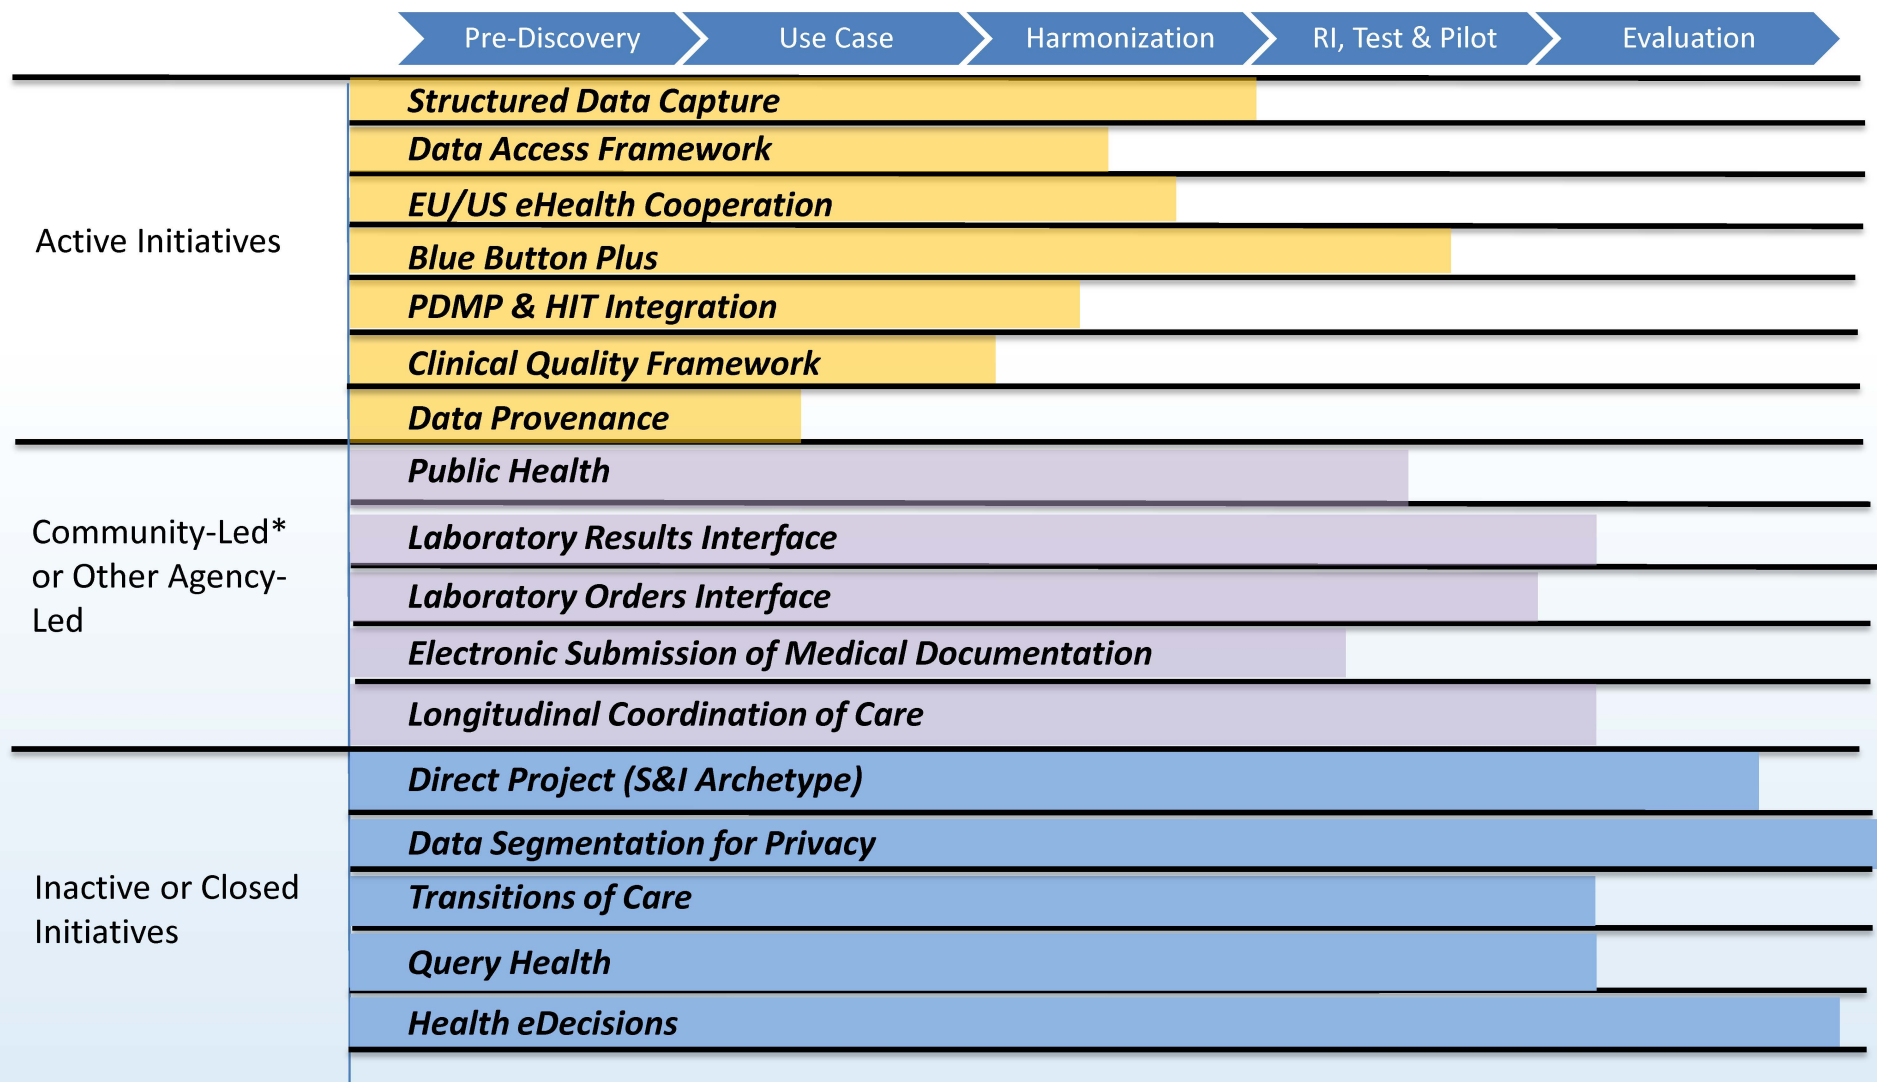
Pre-Discovery | Use Case | Harmonization | RI, Test & Pilot | Evaluation

Active Initiatives

Structured Data Capture
Data Access Framework
EU/US eHealth Cooperation
Blue Button Plus
PDMP & HIT Integration
Clinical Quality Framework
Data Provenance

Community-Led* or Other Agency-Led

Public Health
Laboratory Results Interface
Laboratory Orders Interface
Electronic Submission of Medical Documentation
Longitudinal Coordination of Care

Inactive or Closed Initiatives

Direct Project (S&I Archetype)
Data Segmentation for Privacy
Transitions of Care
Query Health
Health eDecisions